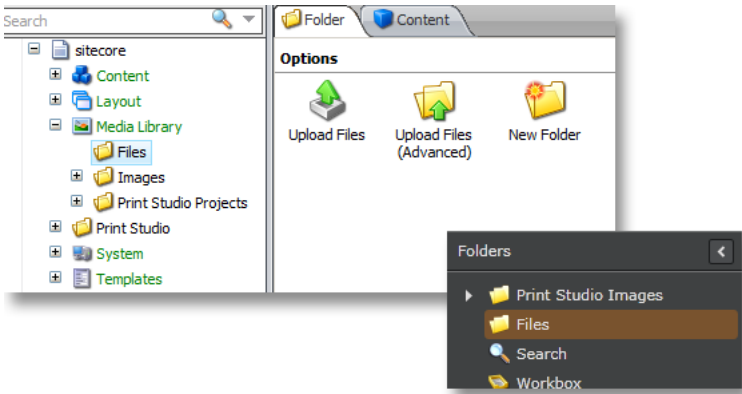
Search

sitecore
Content
Layout
Media Library
Files
Images
Print Studio Projects
Print Studio
System
Templates

Folder
Content

Options

Upload Files

Upload Files (Advanced)

New Folder

Folders

Print Studio Images
Files
Search
Workbox